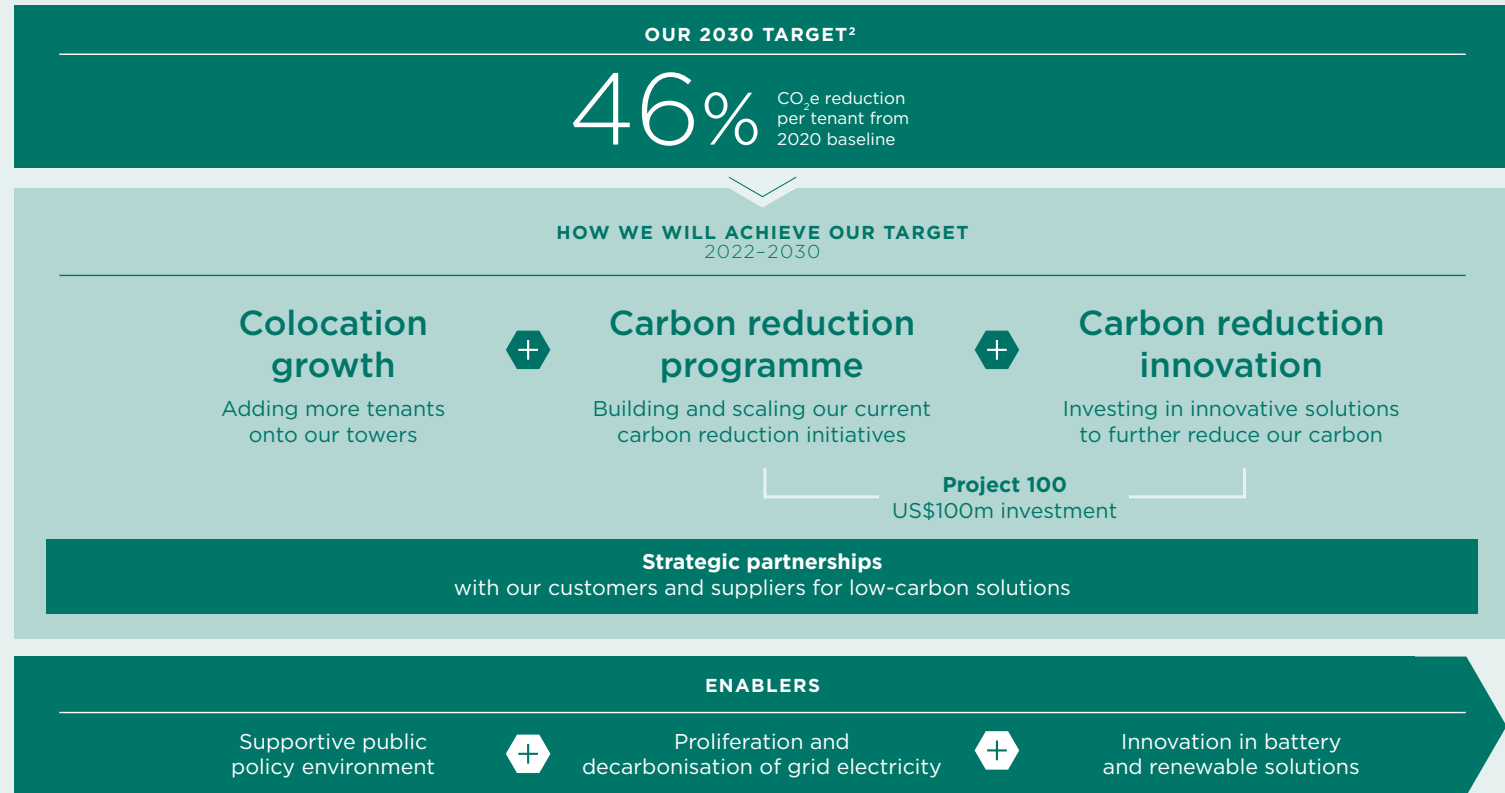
OUR 2030 TARGET²

46% $CO_2$e reduction per tenant from 2020 baseline

HOW WE WILL ACHIEVE OUR TARGET
2022–2030

Colocation growth
Adding more tenants onto our towers

+

Carbon reduction programme
Building and scaling our current carbon reduction initiatives

+

Carbon reduction innovation
Investing in innovative solutions to further reduce our carbon

Project 100
US$100m investment

Strategic partnerships
with our customers and suppliers for low-carbon solutions

ENABLERS

Supportive public policy environment

+

Proliferation and decarbonisation of grid electricity

+

Innovation in battery and renewable solutions